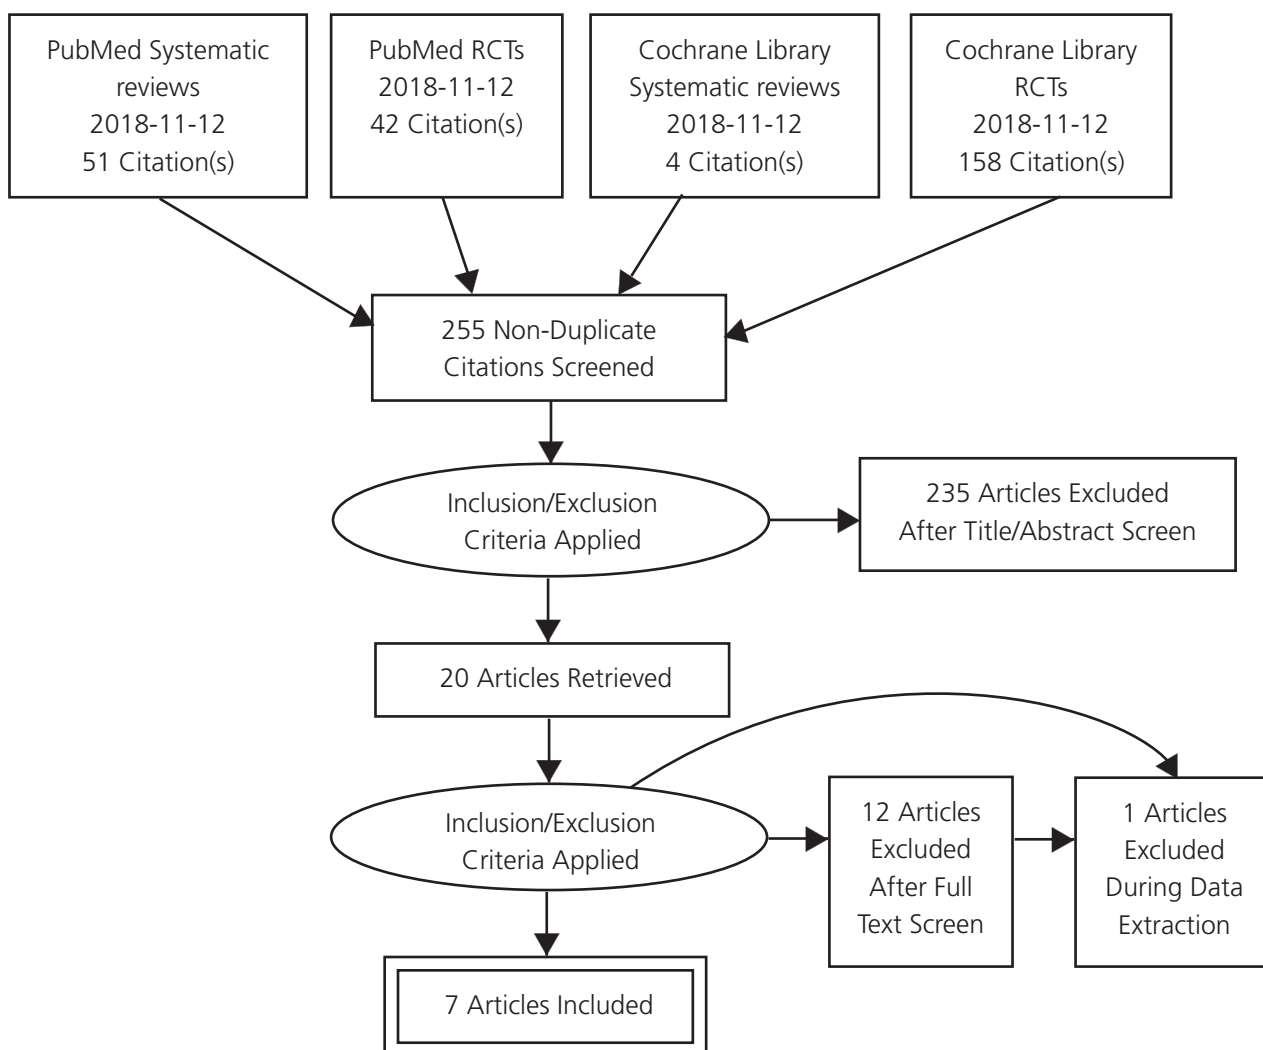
PubMed Systematic reviews
2018-11-12
51 Citation(s)

PubMed RCTs
2018-11-12
42 Citation(s)

Cochrane Library
Systematic reviews
2018-11-12
4 Citation(s)

Cochrane Library
RCTs
2018-11-12
158 Citation(s)

255 Non-Duplicate Citations Screened

Inclusion/Exclusion Criteria Applied

235 Articles Excluded After Title/Abstract Screen

20 Articles Retrieved

Inclusion/Exclusion Criteria Applied

12 Articles Excluded After Full Text Screen

1 Articles Excluded During Data Extraction

7 Articles Included